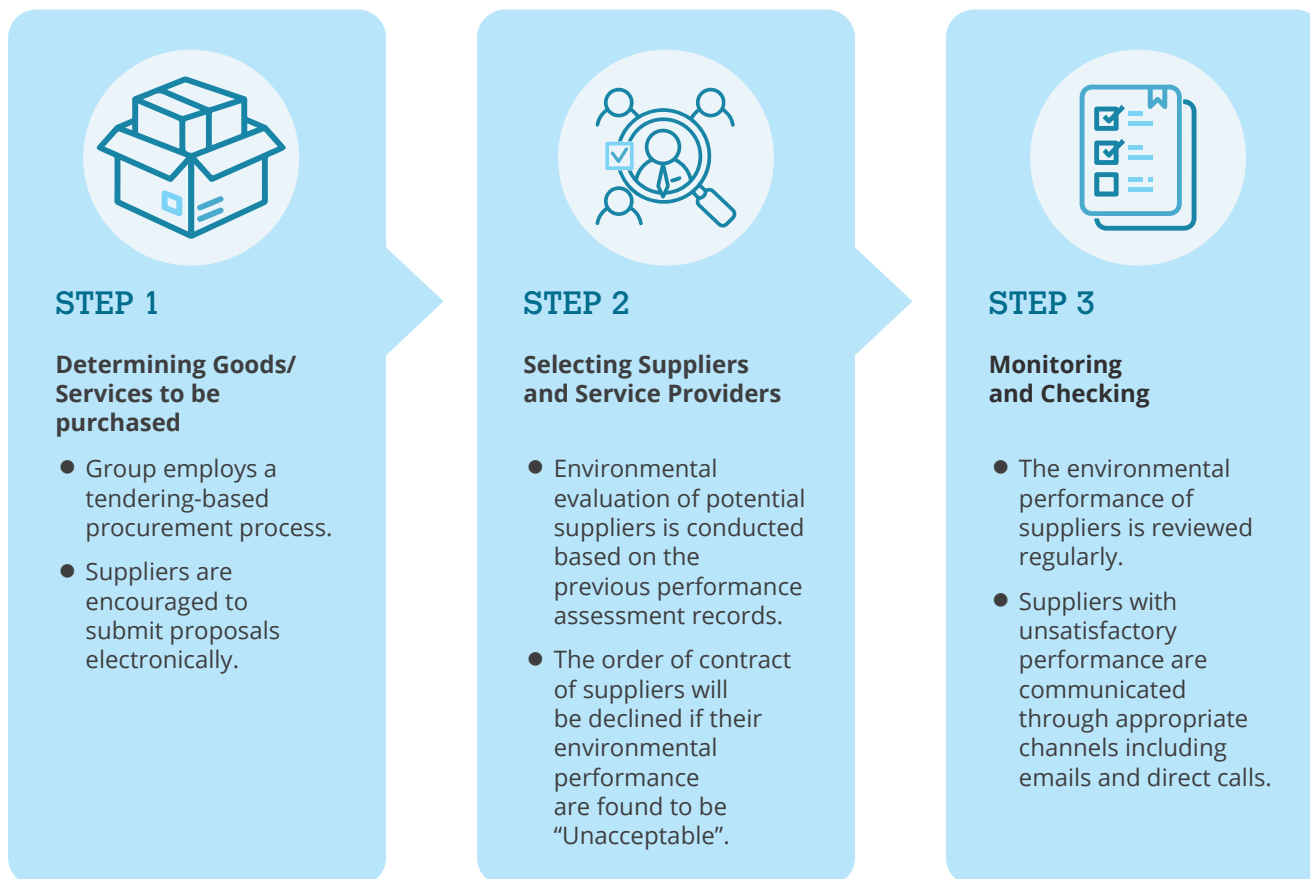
STEP 1

Determining Goods/ Services to be purchased

- Group employs a tendering-based procurement process.
- Suppliers are encouraged to submit proposals electronically.

STEP 2

Selecting Suppliers and Service Providers

- Environmental evaluation of potential suppliers is conducted based on the previous performance assessment records.
- The order of contract of suppliers will be declined if their environmental performance are found to be “Unacceptable”.

STEP 3

Monitoring and Checking

- The environmental performance of suppliers is reviewed regularly.
- Suppliers with unsatisfactory performance are communicated through appropriate channels including emails and direct calls.